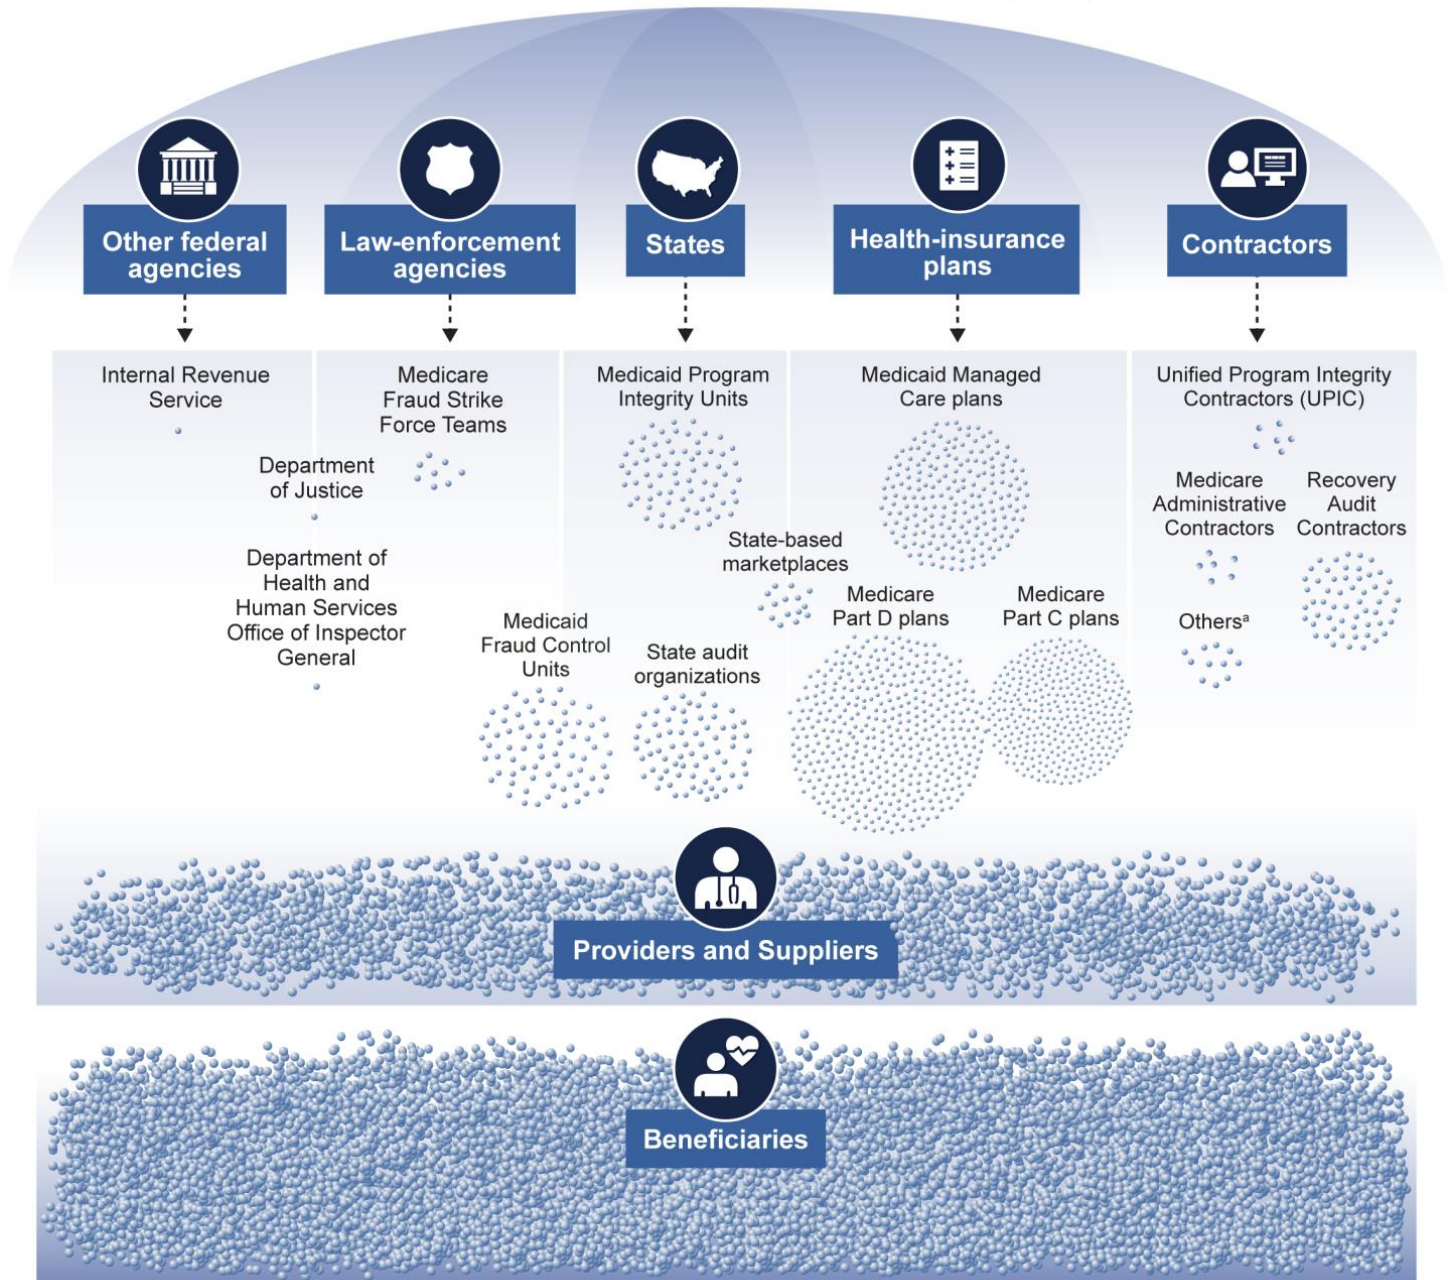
Other federal agencies

Law-enforcement agencies

States

Health-insurance plans

Contractors

Internal Revenue Service

Department of Justice

Department of Health and Human Services Office of Inspector General

Medicare Fraud Strike Force Teams

Medicaid Fraud Control Units

Medicaid Program Integrity Units

State-based marketplaces

State audit organizations

Medicaid Managed Care plans

Medicare Part D plans

Medicare Part C plans

Unified Program Integrity Contractors (UPIC)

Medicare Administrative Contractors

Recovery Audit Contractors

Others$^a$

Providers and Suppliers

Beneficiaries